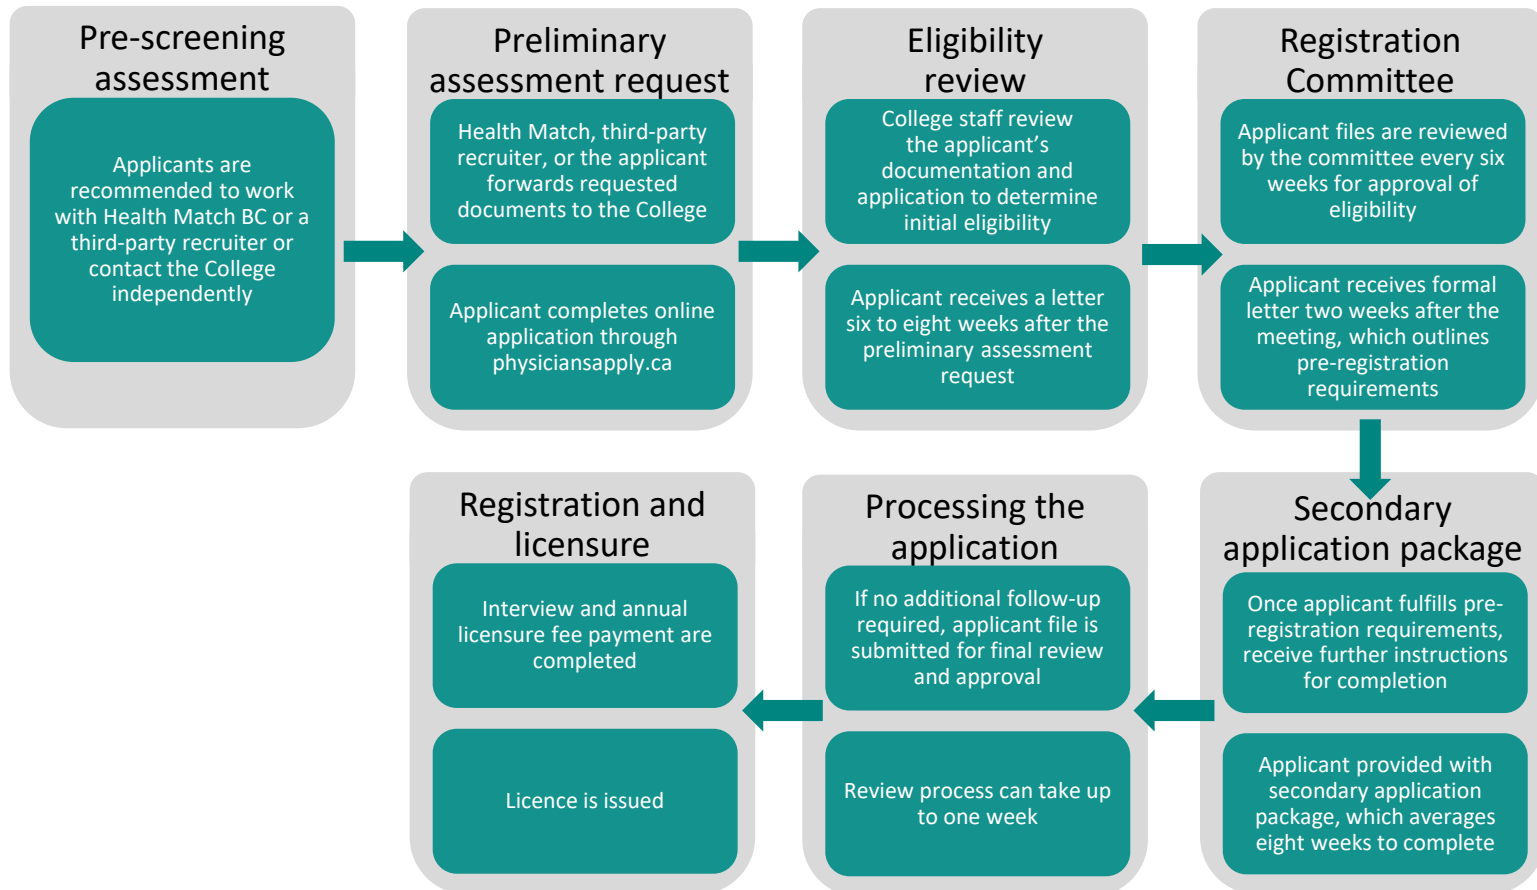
Pre-screening assessment

Applicants are recommended to work with Health Match BC or a third-party recruiter or contact the College independently

Preliminary assessment request

Health Match, third-party recruiter, or the applicant forwards requested documents to the College

Applicant completes online application through physiciansapply.ca

Eligibility review

College staff review the applicant’s documentation and application to determine initial eligibility

Applicant receives a letter six to eight weeks after the preliminary assessment request

Registration Committee

Applicant files are reviewed by the committee every six weeks for approval of eligibility

Applicant receives formal letter two weeks after the meeting, which outlines pre-registration requirements

Secondary application package

Once applicant fulfills pre-registration requirements, receive further instructions for completion

Applicant provided with secondary application package, which averages eight weeks to complete

Processing the application

If no additional follow-up required, applicant file is submitted for final review and approval

Review process can take up to one week

Registration and licensure

Interview and annual licensure fee payment are completed

Licence is issued